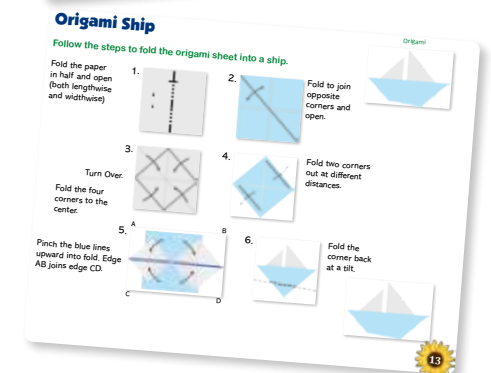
Origami Ship

Origami

Follow the steps to fold the origami sheet into a ship.

Fold the paper in half and open (both lengthwise and widthwise)

1.

2.

Fold to join opposite corners and open.

3.

Turn Over.

Fold the four corners to the center.

4.

Fold two corners out at different distances.

5.

A

B

Pinch the blue lines upward into fold. Edge AB joins edge CD.

C

D

6.

Fold the corner back at a tilt.

13